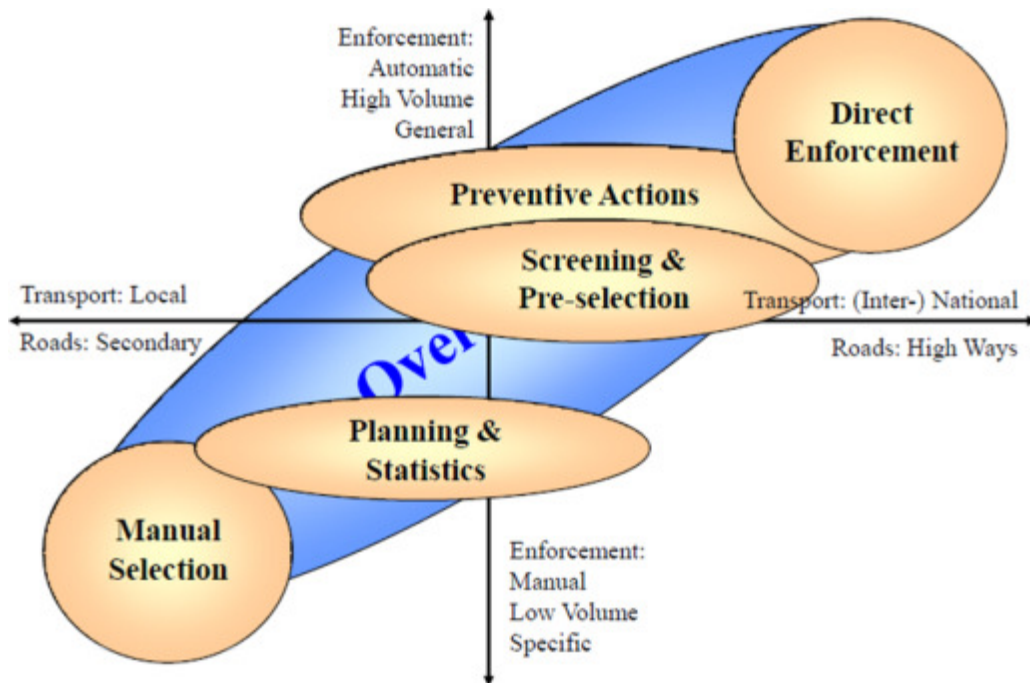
Enforcement:
Automatic
High Volume
General

Direct Enforcement

Preventive Actions

Screening & Pre-selection

Transport: Local

Roads: Secondary

Transport: (Inter-) National

Roads: High Ways

Over

Planning & Statistics

Manual Selection

Enforcement:
Manual
Low Volume
Specific